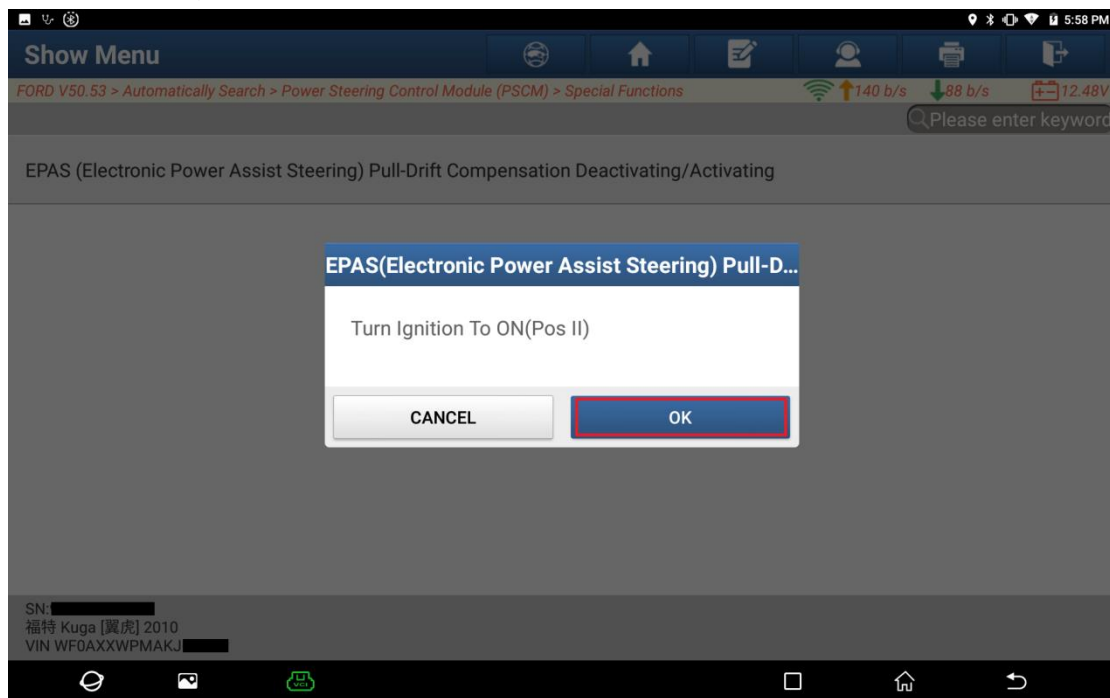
5:58 PM

Show Menu

FORD V50.53 > Automatically Search > Power Steering Control Module (PSCM) > Special Functions

140 b/s 88 b/s 12.48V

Please enter keyword

EPAS (Electronic Power Assist Steering) Pull-Drift Compensation Deactivating/Activating

EPAS(Electronic Power Assist Steering) Pull-D...

Turn Ignition To ON(Pos II)

CANCEL

OK

SN:
福特 Kuga [翼虎] 2010
VIN WF0AXXWPMAKJ